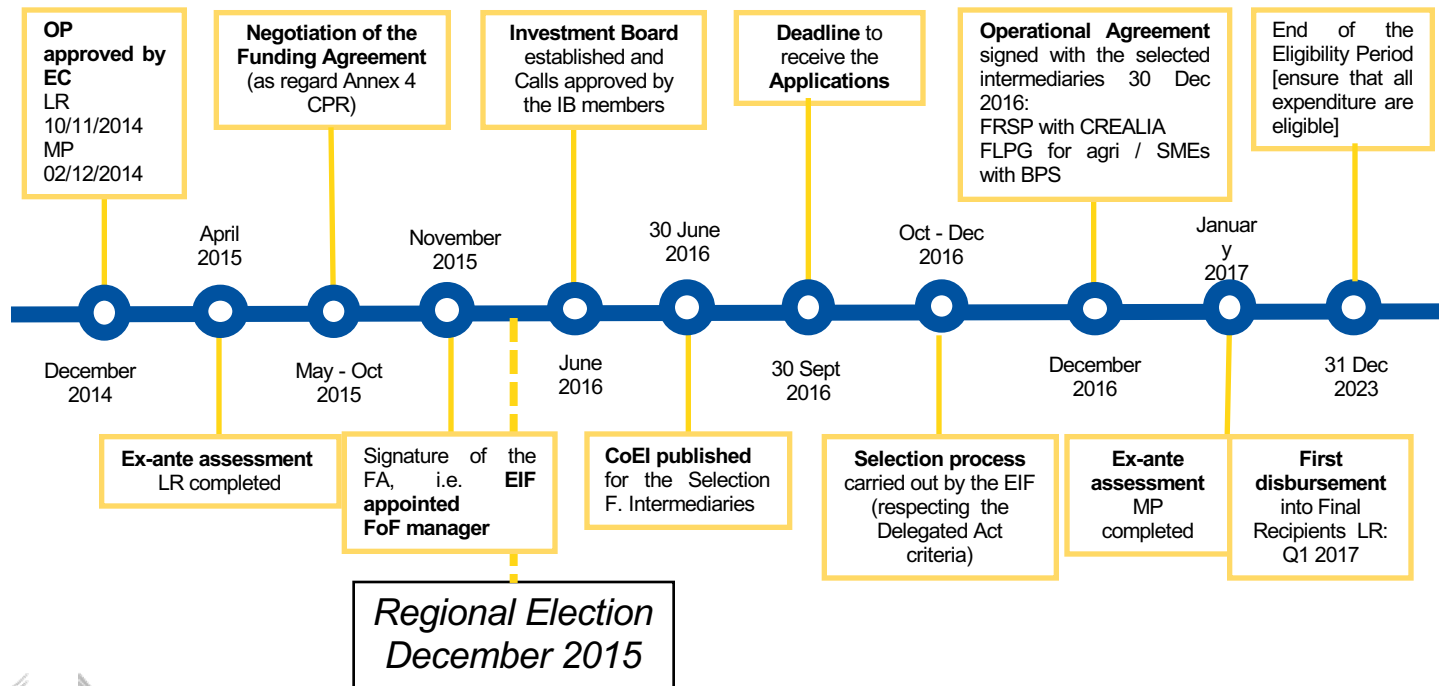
OP approved by EC
LR 10/11/2014
MP 02/12/2014

Negotiation of the Funding Agreement (as regard Annex 4 CPR)

Investment Board established and Calls approved by the IB members

Deadline to receive the Applications

Operational Agreement signed with the selected intermediaries 30 Dec 2016:
FRSP with CREALIA
FLPG for agri / SMEs with BPS

End of the Eligibility Period [ensure that all expenditure are eligible]

April 2015

November 2015

30 June 2016

Oct - Dec 2016

January 2017

December 2014

May - Oct 2015

June 2016

30 Sept 2016

December 2016

31 Dec 2023

Ex-ante assessment
LR completed

Signature of the FA, i.e. EIF appointed FoF manager

CoEI published for the Selection F. Intermediaries

Selection process carried out by the EIF (respecting the Delegated Act criteria)

Ex-ante assessment
MP completed

First disbursement into Final Recipients LR: Q1 2017

Regional Election December 2015